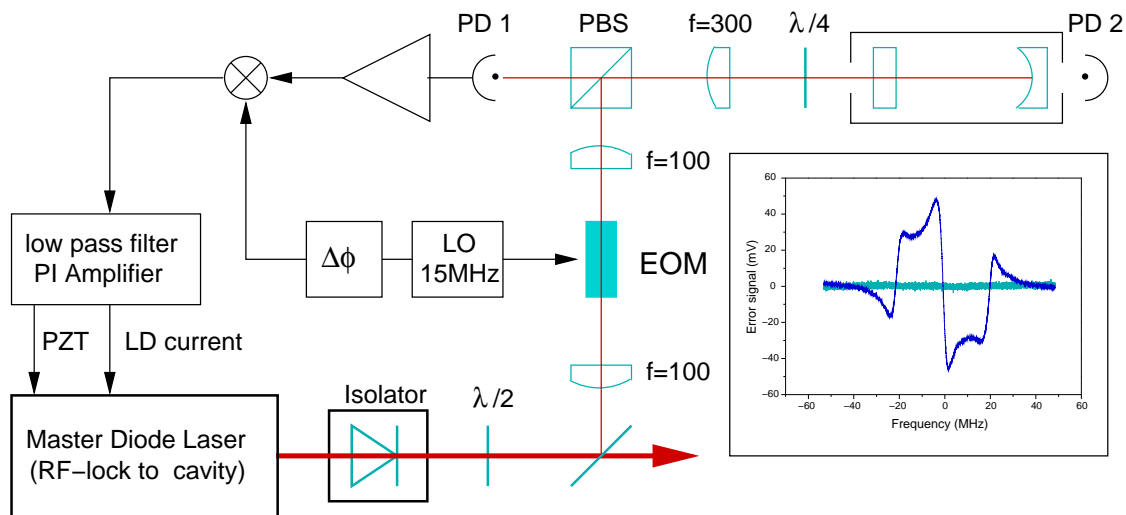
PD 1
PBS
f=300
$\lambda/4$
PD 2
f=100
low pass filter
PI Amplifier
$\Delta\phi$
LO
15MHz
EOM
PZT
LD current
f=100
Master Diode Laser
(RF−lock to cavity)
Isolator
$\lambda/2$

60
40
20
0
−20
−40
−60
Error signal (mV)
−60
−40
−20
0
20
40
60
Frequency (MHz)